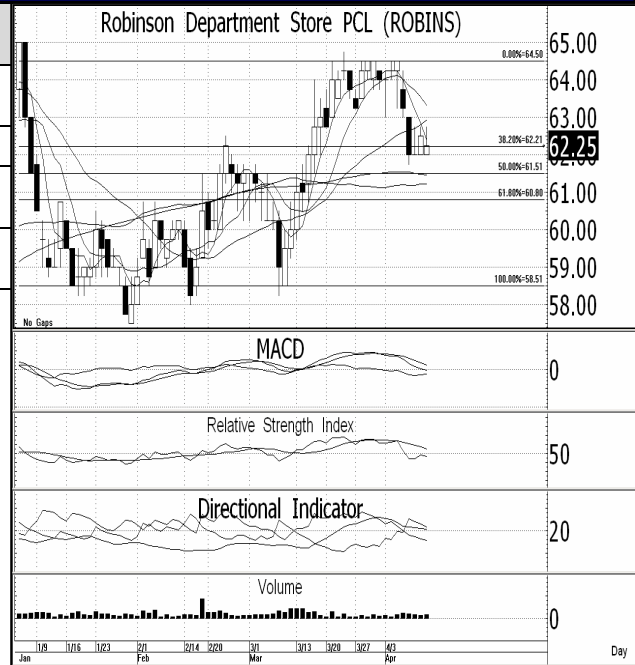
Robinson Department Store PCL (ROBINS)

0.00%=64.50
38.20%=62.21
50.00%=61.51
61.80%=60.80
100.00%=58.51

65.00
64.00
63.00
62.25
61.00
60.00
59.00
58.00

No Gaps

MACD
0

Relative Strength Index
50

Directional Indicator
20

Volume
0

1/9 1/16 1/23 2/1 2/14 2/20 3/1 3/13 3/20 3/27 4/3
Jan Feb Mar Apr
Day